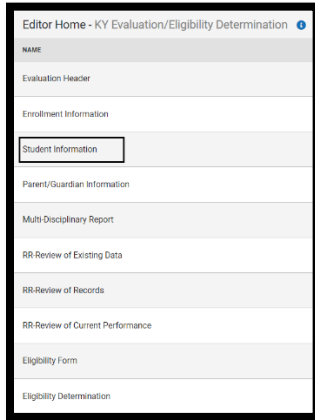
Editor Home - KY Evaluation/Eligibility Determination

NAME

Evaluation Header

Enrollment Information

Student Information

Parent/Guardian Information

Multi-Disciplinary Report

RR-Review of Existing Data

RR-Review of Records

RR-Review of Current Performance

Eligibility Form

Eligibility Determination